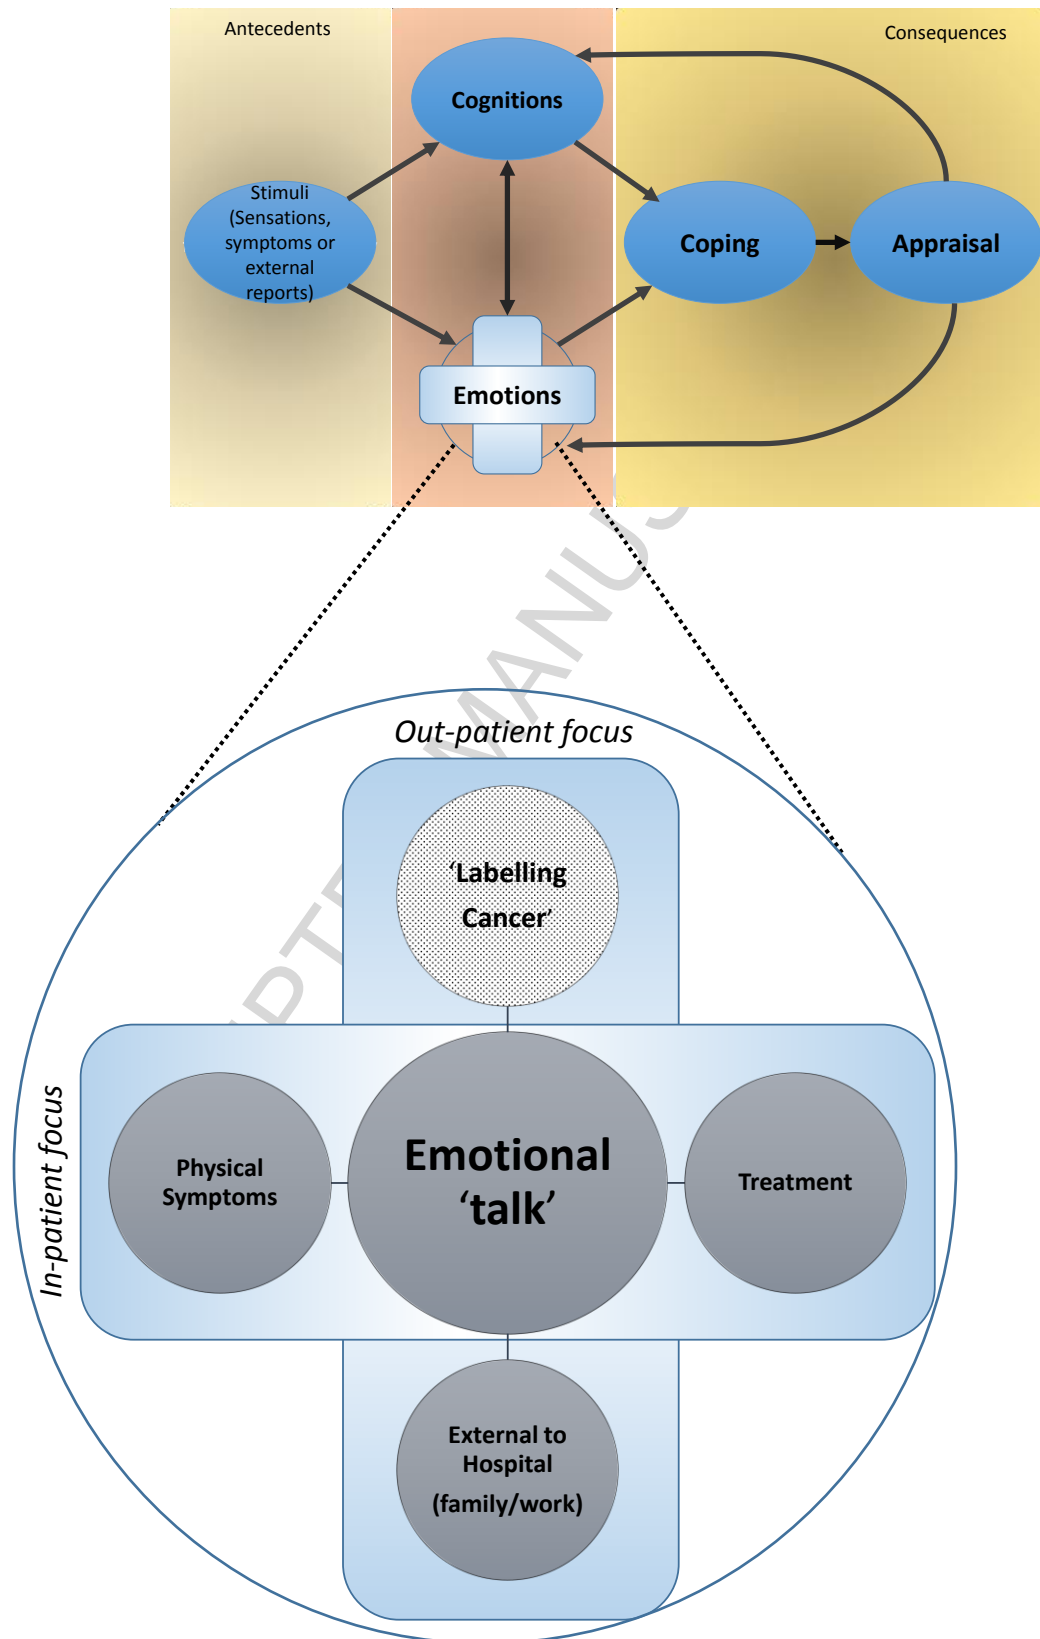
Antecedents

Consequences

Cognitions

Stimuli (Sensations, symptoms or external reports)

Coping

Appraisal

Emotions

Out-patient focus

'Labelling Cancer'

In-patient focus

Physical Symptoms

Emotional 'talk'

Treatment

External to Hospital (family/work)